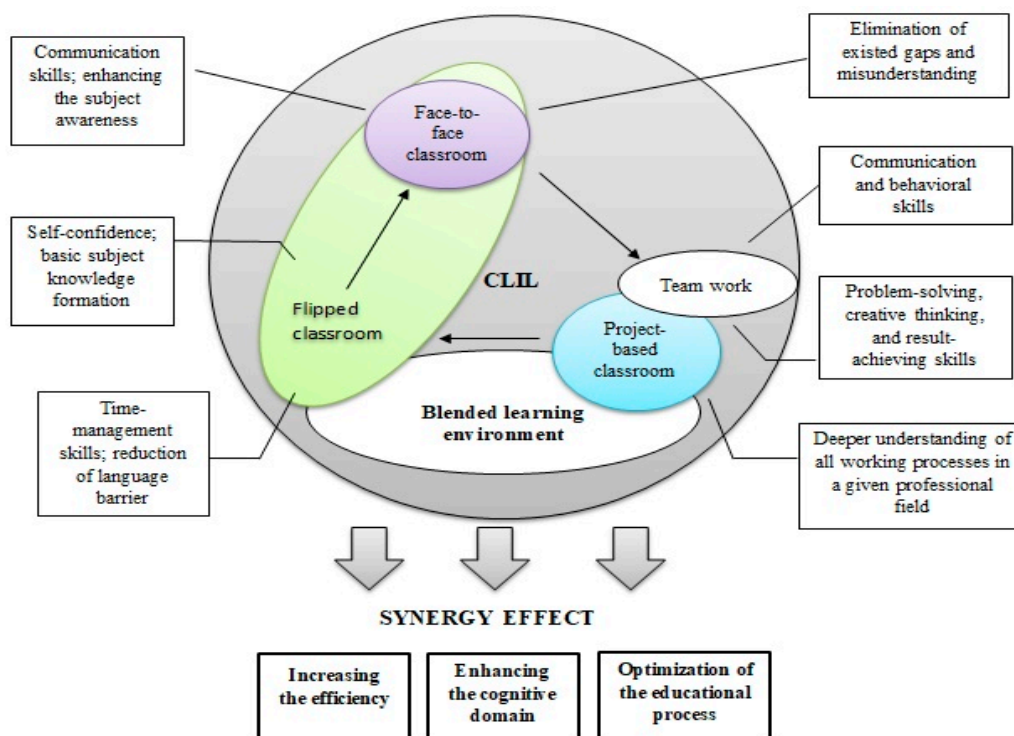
Communication skills; enhancing the subject awareness

Face-to-face classroom

Elimination of existed gaps and misunderstanding

Communication and behavioral skills

Self-confidence; basic subject knowledge formation

CLIL

Team work

Flipped classroom

Problem-solving, creative thinking, and result-achieving skills

Project-based classroom

Time-management skills; reduction of language barrier

Blended learning environment

Deeper understanding of all working processes in a given professional field

SYNERGY EFFECT

Increasing the efficiency

Enhancing the cognitive domain

Optimization of the educational process